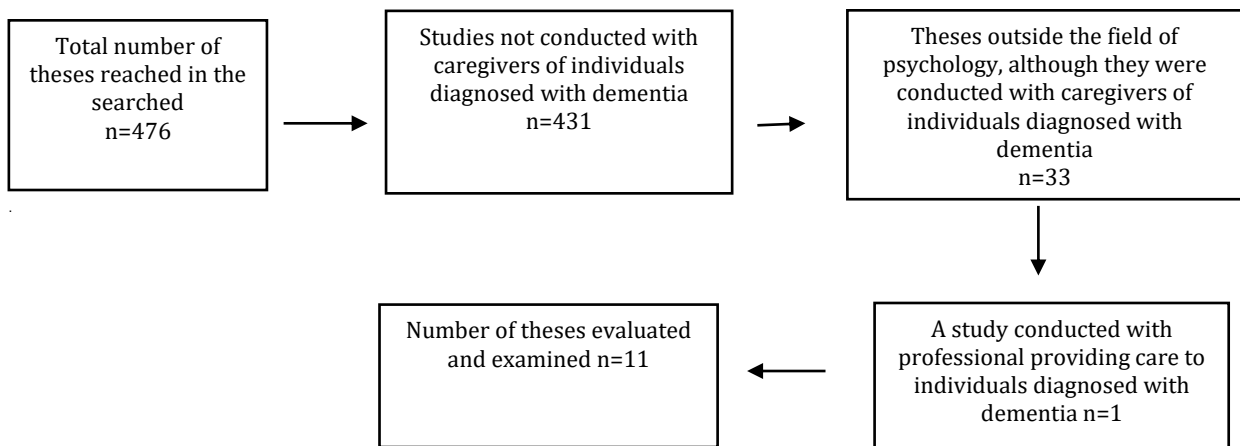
Total number of theses reached in the searched
n=476

Studies not conducted with caregivers of individuals diagnosed with dementia
n=431

Theses outside the field of psychology, although they were conducted with caregivers of individuals diagnosed with dementia
n=33

A study conducted with professional providing care to individuals diagnosed with dementia n=1

Number of theses evaluated and examined n=11